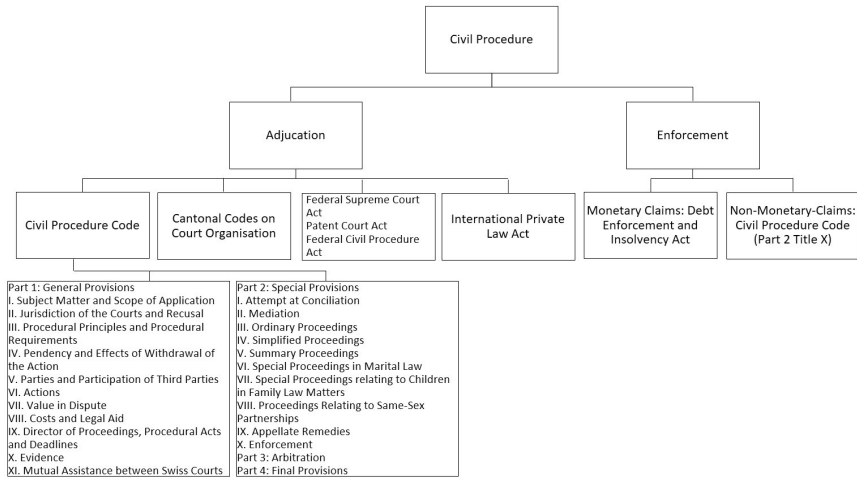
Civil Procedure

Adjucation

Enforcement

Civil Procedure Code

Cantonal Codes on Court Organisation

Federal Supreme Court Act
Patent Court Act
Federal Civil Procedure Act

International Private Law Act

Monetary Claims: Debt Enforcement and Insolvency Act

Non-Monetary-Claims: Civil Procedure Code (Part 2 Title X)

Part 1: General Provisions
I. Subject Matter and Scope of Application
II. Jurisdiction of the Courts and Recusal
III. Procedural Principles and Procedural Requirements
IV. Pendency and Effects of Withdrawal of the Action
V. Parties and Participation of Third Parties
VI. Actions
VII. Value in Dispute
VIII. Costs and Legal Aid
IX. Director of Proceedings, Procedural Acts and Deadlines
X. Evidence
XI. Mutual Assistance between Swiss Courts

Part 2: Special Provisions
I. Attempt at Conciliation
II. Mediation
III. Ordinary Proceedings
IV. Simplified Proceedings
V. Summary Proceedings
VI. Special Proceedings in Marital Law
VII. Special Proceedings relating to Children in Family Law Matters
VIII. Proceedings Relating to Same-Sex Partnerships
IX. Appellate Remedies
X. Enforcement
Part 3: Arbitration
Part 4: Final Provisions